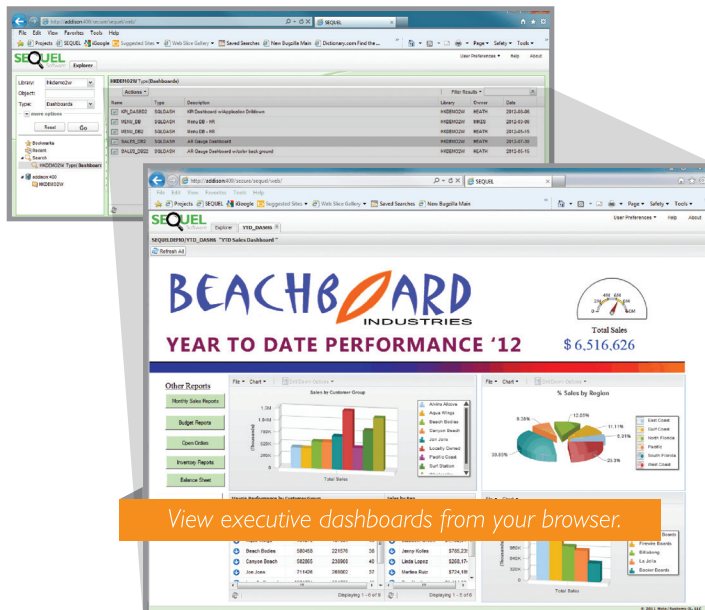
http://addison400:an.com/sequel/web/
SEQUEL
File Edit View Favorites Tools Help
Projects SEQUEL iGoogle Suggested Sites Web Slice Gallery Saved Searches New Bugzilla Main Dictionary.com Find the...
Page Safety Tools
User Preferences Help About
SEQUEL
Explorer
Library:
Object:
Type: Dashboards
more options
Reset Go
Bookmarks
Recent
Search
HADEMO2W Type(Dashboards)
Actions
Filter Results
| Name | Type | Description | Library | Owner | Date |
|---|---|---|---|---|---|
| KPI_DASH02 | SQLDASH | KPI Dashboard w/Application Drilldown | HADEMO2W | HEATH | 2012-05-06 |
| MENU_EB | SQLDASH | Menu EB - HR | HADEMO2W | MIKES | 2012-03-05 |
| MENU_EB2 | SQLDASH | Menu EB - HR | HADEMO2W | MIKES | 2012-05-15 |
| SALES_DB2 | SQLDASH | AR Gauge Dashboard | HADEMO2W | HEATH | 2012-07-09 |
| SALES_DB02 | SQLDASH | AR Gauge Dashboard w/color back ground | HADEMO2W | HEATH | 2012-05-15 |

addison 400
HADEMO2W

http://addison400/secure/sequel/web/
SEQUEL
File Edit View Favorites Tools Help
Projects SEQUEL iGoogle Suggested Sites Web Slice Gallery Saved Searches New Bugzilla Main
Page Safety Tools
User Preferences Help About
SEQUEL Software
Explorer YTD_DASH
SEQUELDEMO/YTD_DASH6 "YTD Sales Dashboard"
Refresh All

BEACHBOARD
INDUSTRIES
YEAR TO DATE PERFORMANCE '12
Total Sales
$ 6,516,626

Other Reports
Monthly Sales Reports
Budget Reports
Open Orders
Inventory Reports
Balance Sheet

File Chart
Sales by Customer Group
1.2M
1M
750K
500K
250K
0
(Thousands)
Total Sales
Aloha Allstars
Aqua Kings
Beach Bodies
Canyon Beach
Jon Jons
Locally Owned
Pacific Coast
Surf Station

File Chart
% Sales by Region
9.35%
12.05%
11.1%
0.31%
20.93%
23.3%
East Coast
Gulf Coast
North Florida
Pacific
South Florida
West Coast

View executive dashboards from your browser.

Beach Bodies 580458 221576
Canyon Beach 582265 230068
Joe Jones 711436 266062
Jenny Kolles $780,23
Linda Lopez $268,17
Marlee Ruiz $734,16
Displaying 1 - 6 of 9
Displaying 1 - 5 of 5
Boards
Fireside Boards
Billabong
La Jolla
Boston Boards